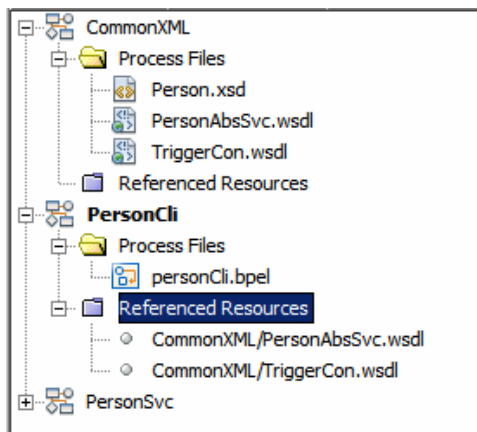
CommonXML
Process Files
Person.xsd
PersonAbsSvc.wsdl
TriggerCon.wsdl
Referenced Resources
PersonCli
Process Files
personCli.bpel
Referenced Resources
CommonXML/PersonAbsSvc.wsdl
CommonXML/TriggerCon.wsdl
PersonSvc